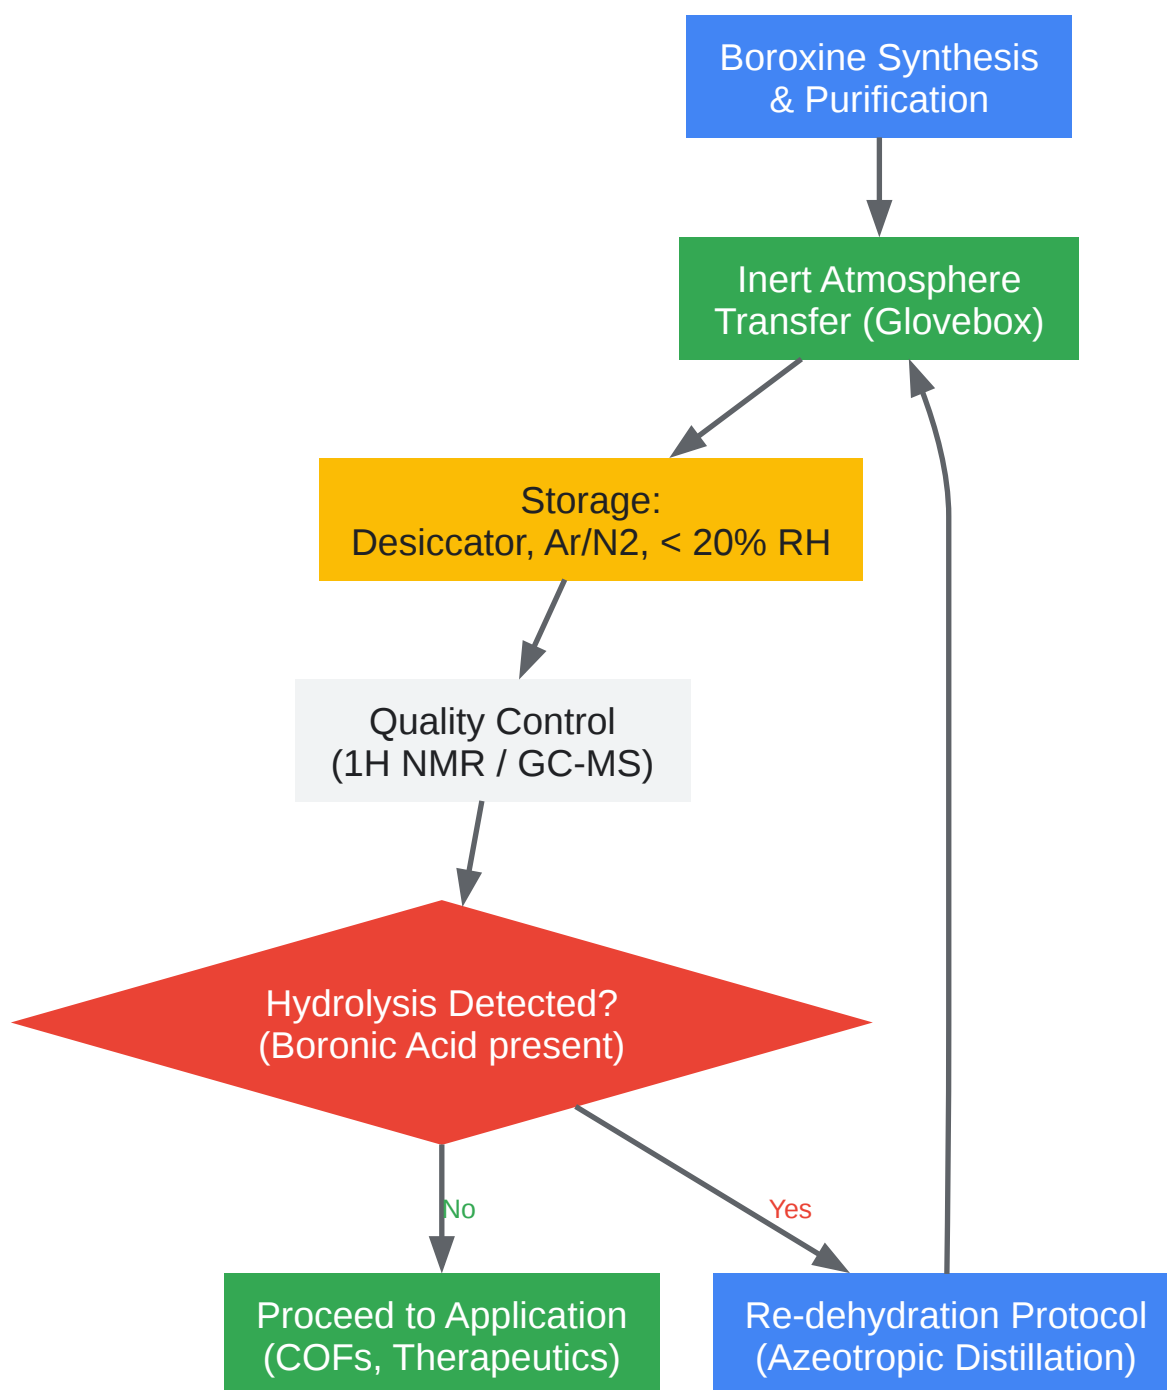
Boroxine Synthesis & Purification

Inert Atmosphere Transfer (Glovebox)

Storage:
Desiccator, Ar/N2, < 20% RH

Quality Control
(1H NMR / GC-MS)

Hydrolysis Detected?
(Boronic Acid present)

No

Yes

Proceed to Application
(COFs, Therapeutics)

Re-dehydration Protocol
(Azeotropic Distillation)